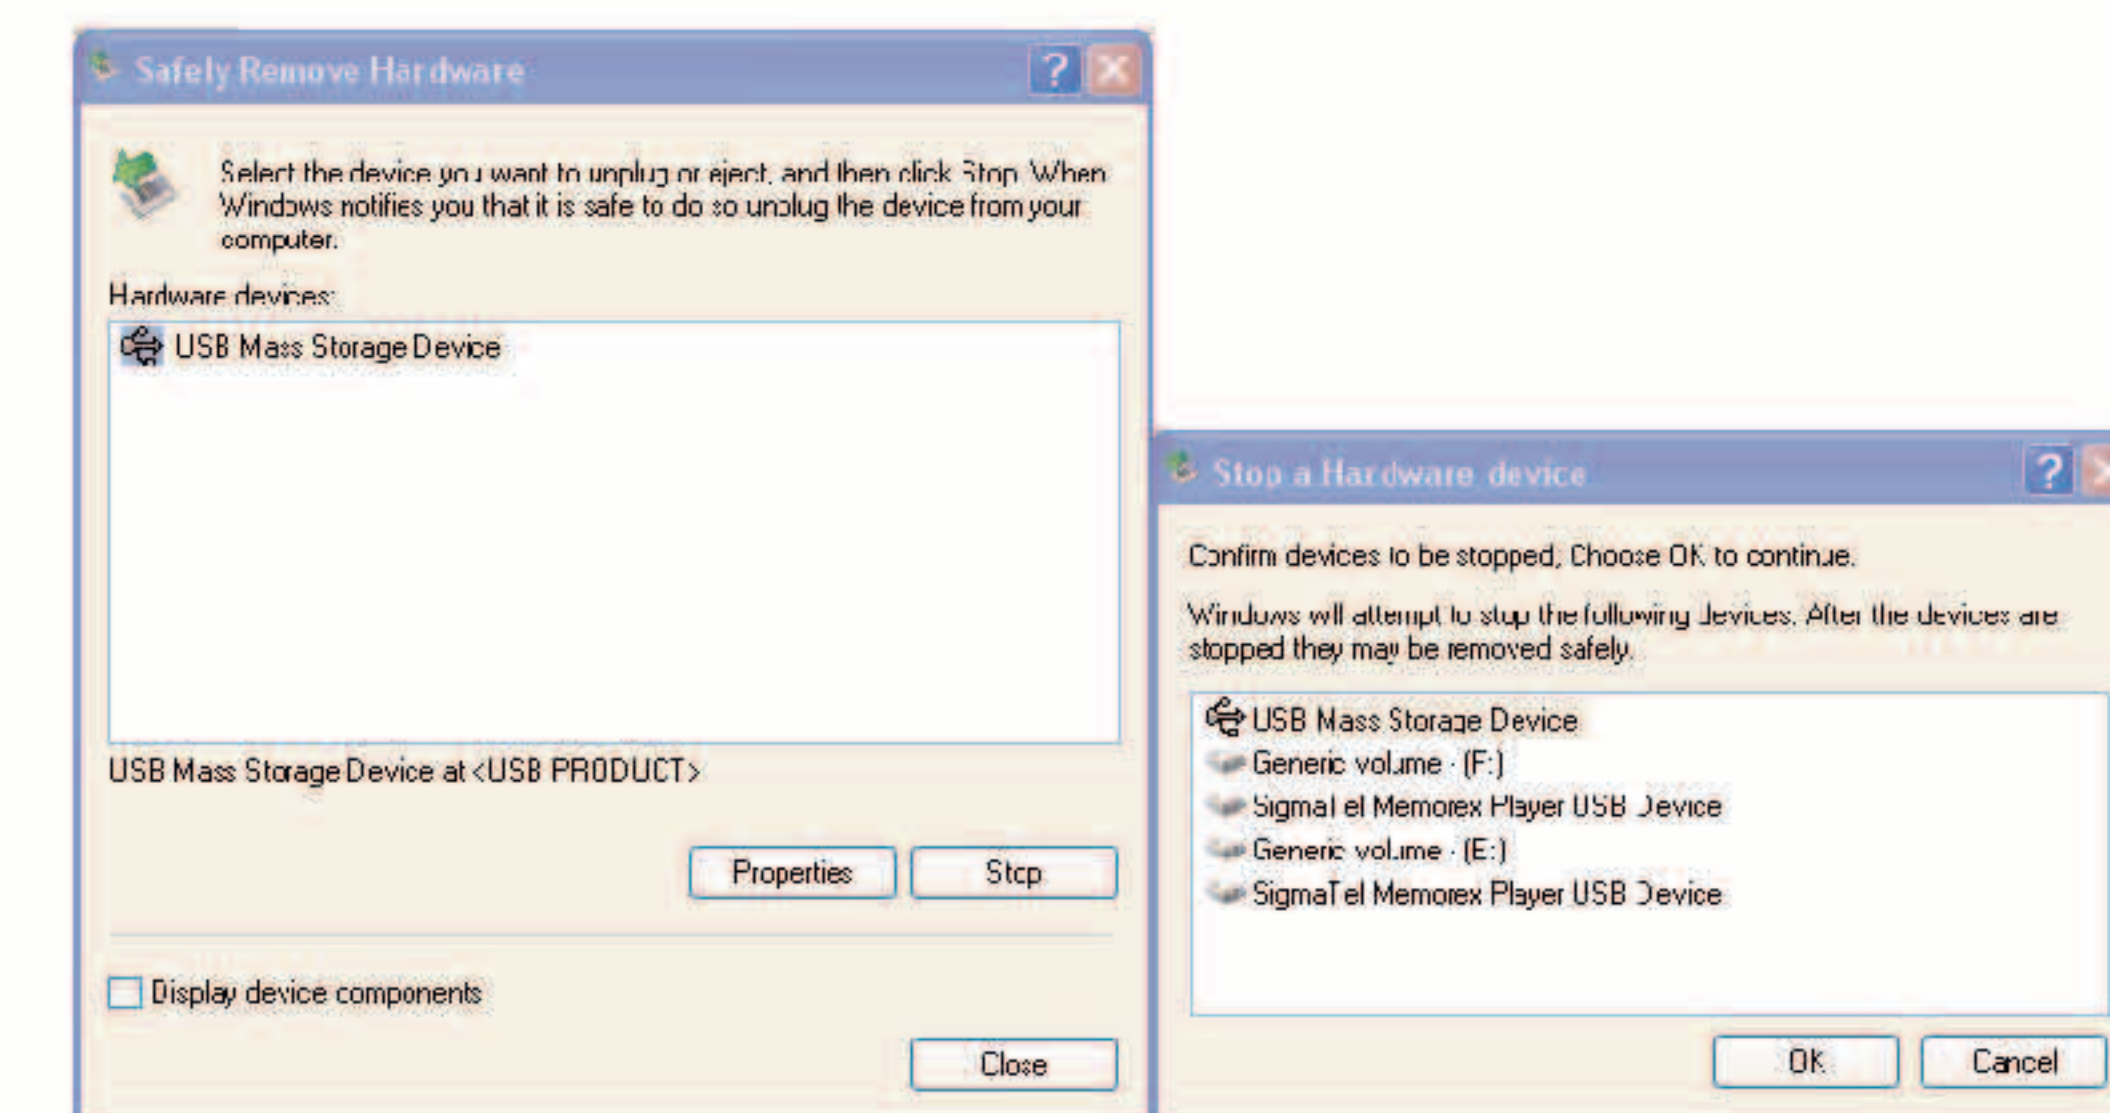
Safely Remove Hardware

Select the device you want to unplug or eject, and then click Stop. When Windows notifies you that it is safe to do so unplug the device from your computer.

Hardware devices:

USB Mass Storage Device

USB Mass Storage Device at <USB PRODUCT>

Properties

Stop

Display device components

Close

Stop a Hardware device

Confirm devices to be stopped, Choose OK to continue.

Windows will attempt to stop the following devices. After the devices are stopped they may be removed safely.

USB Mass Storage Device

Generic volume - (F:)

SigmaTel Memorex Player USB Device

Generic volume - (E:)

SigmaTel Memorex Player USB Device

OK

Cancel